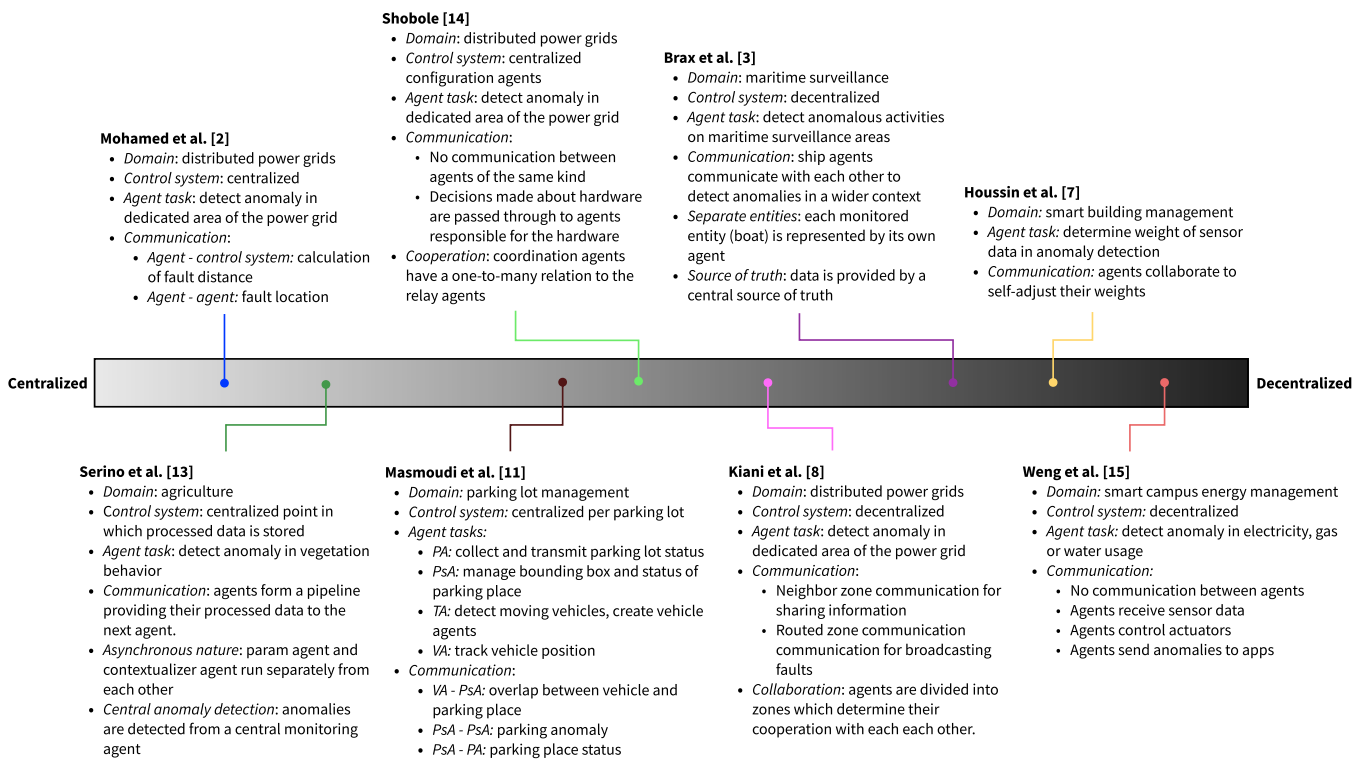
Shobole [14]
- Domain: distributed power grids
- Control system: centralized configuration agents
- Agent task: detect anomaly in dedicated area of the power grid
- Communication:
  - No communication between agents of the same kind
  - Decisions made about hardware are passed through to agents responsible for the hardware
- Cooperation: coordination agents have a one-to-many relation to the relay agents

Brax et al. [3]
- Domain: maritime surveillance
- Control system: decentralized
- Agent task: detect anomalous activities on maritime surveillance areas
- Communication: ship agents communicate with each other to detect anomalies in a wider context
- Separate entities: each monitored entity (boat) is represented by its own agent
- Source of truth: data is provided by a central source of truth

Mohamed et al. [2]
- Domain: distributed power grids
- Control system: centralized
- Agent task: detect anomaly in dedicated area of the power grid
- Communication:
  - Agent - control system: calculation of fault distance
  - Agent - agent: fault location

Houssin et al. [7]
- Domain: smart building management
- Agent task: determine weight of sensor data in anomaly detection
- Communication: agents collaborate to self-adjust their weights

Centralized

Decentralized

Serino et al. [13]
- Domain: agriculture
- Control system: centralized point in which processed data is stored
- Agent task: detect anomaly in vegetation behavior
- Communication: agents form a pipeline providing their processed data to the next agent.
- Asynchronous nature: param agent and contextualizer agent run separately from each other
- Central anomaly detection: anomalies are detected from a central monitoring agent

Masmoudi et al. [11]
- Domain: parking lot management
- Control system: centralized per parking lot
- Agent tasks:
  - PA: collect and transmit parking lot status
  - PsA: manage bounding box and status of parking place
  - TA: detect moving vehicles, create vehicle agents
  - VA: track vehicle position
- Communication:
  - VA - PsA: overlap between vehicle and parking place
  - PsA - PsA: parking anomaly
  - PsA - PA: parking place status

Kiani et al. [8]
- Domain: distributed power grids
- Control system: decentralized
- Agent task: detect anomaly in dedicated area of the power grid
- Communication:
  - Neighbor zone communication for sharing information
  - Routed zone communication communication for broadcasting faults
- Collaboration: agents are divided into zones which determine their cooperation with each each other.

Weng et al. [15]
- Domain: smart campus energy management
- Control system: decentralized
- Agent task: detect anomaly in electricity, gas or water usage
- Communication:
  - No communication between agents
  - Agents receive sensor data
  - Agents control actuators
  - Agents send anomalies to apps